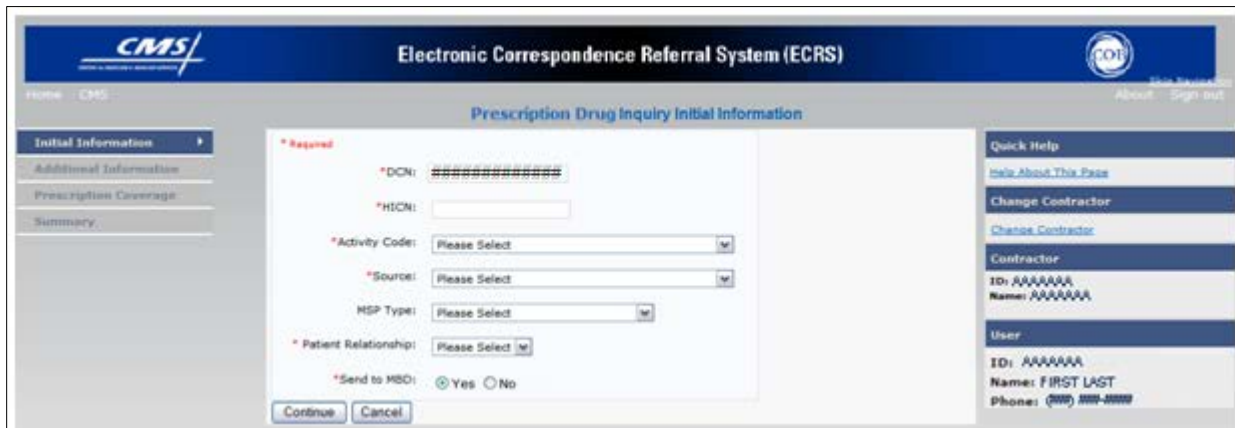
CMS

Electronic Correspondence Referral System (ECRS)

COB

Home CMS

Skip Navigation

About Sign out

Prescription Drug Inquiry Initial Information

Initial Information

Additional Information

Prescription Coverage

Summary

* Required

*DCN: ##############

*HICN:

*Activity Code: Please Select

*Source: Please Select

MSP Type: Please Select

* Patient Relationship: Please Select

*Send to MBD: Yes No

Continue Cancel

Quick Help

Help About This Page

Change Contractor

Change Contractor

Contractor

ID: AAAAAAA
Name: AAAAAAA

User

ID: AAAAAAA
Name: FIRST LAST
Phone: (###) ###-#####